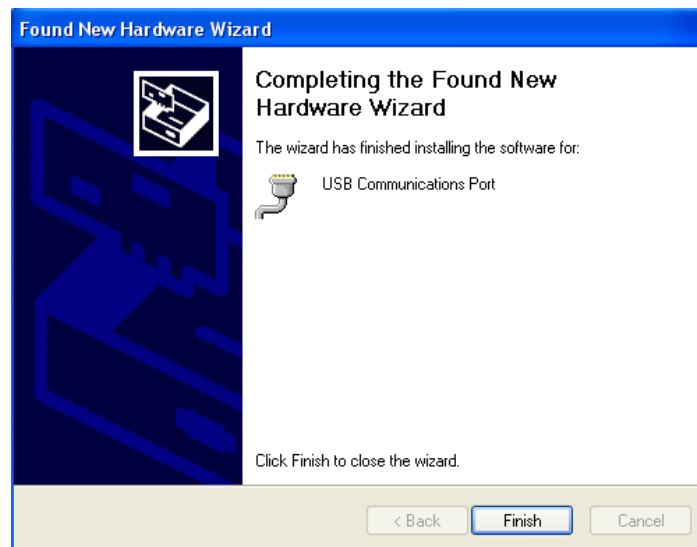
Found New Hardware Wizard

Completing the Found New Hardware Wizard

The wizard has finished installing the software for:

USB Communications Port

Click Finish to close the wizard.

< Back
Finish
Cancel